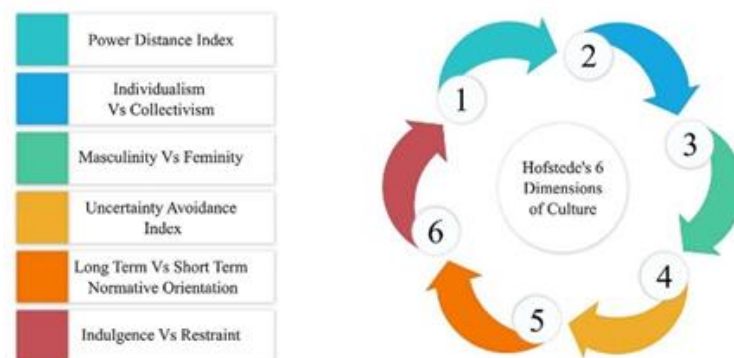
Power Distance Index

Individualism Vs Collectivism

Masculinity Vs Feminity

Uncertainty Avoidance Index

Long Term Vs Short Term Normative Orientation

Indulgence Vs Restraint

1
2
3
4
5
6

Hofstede's 6 Dimensions of Culture